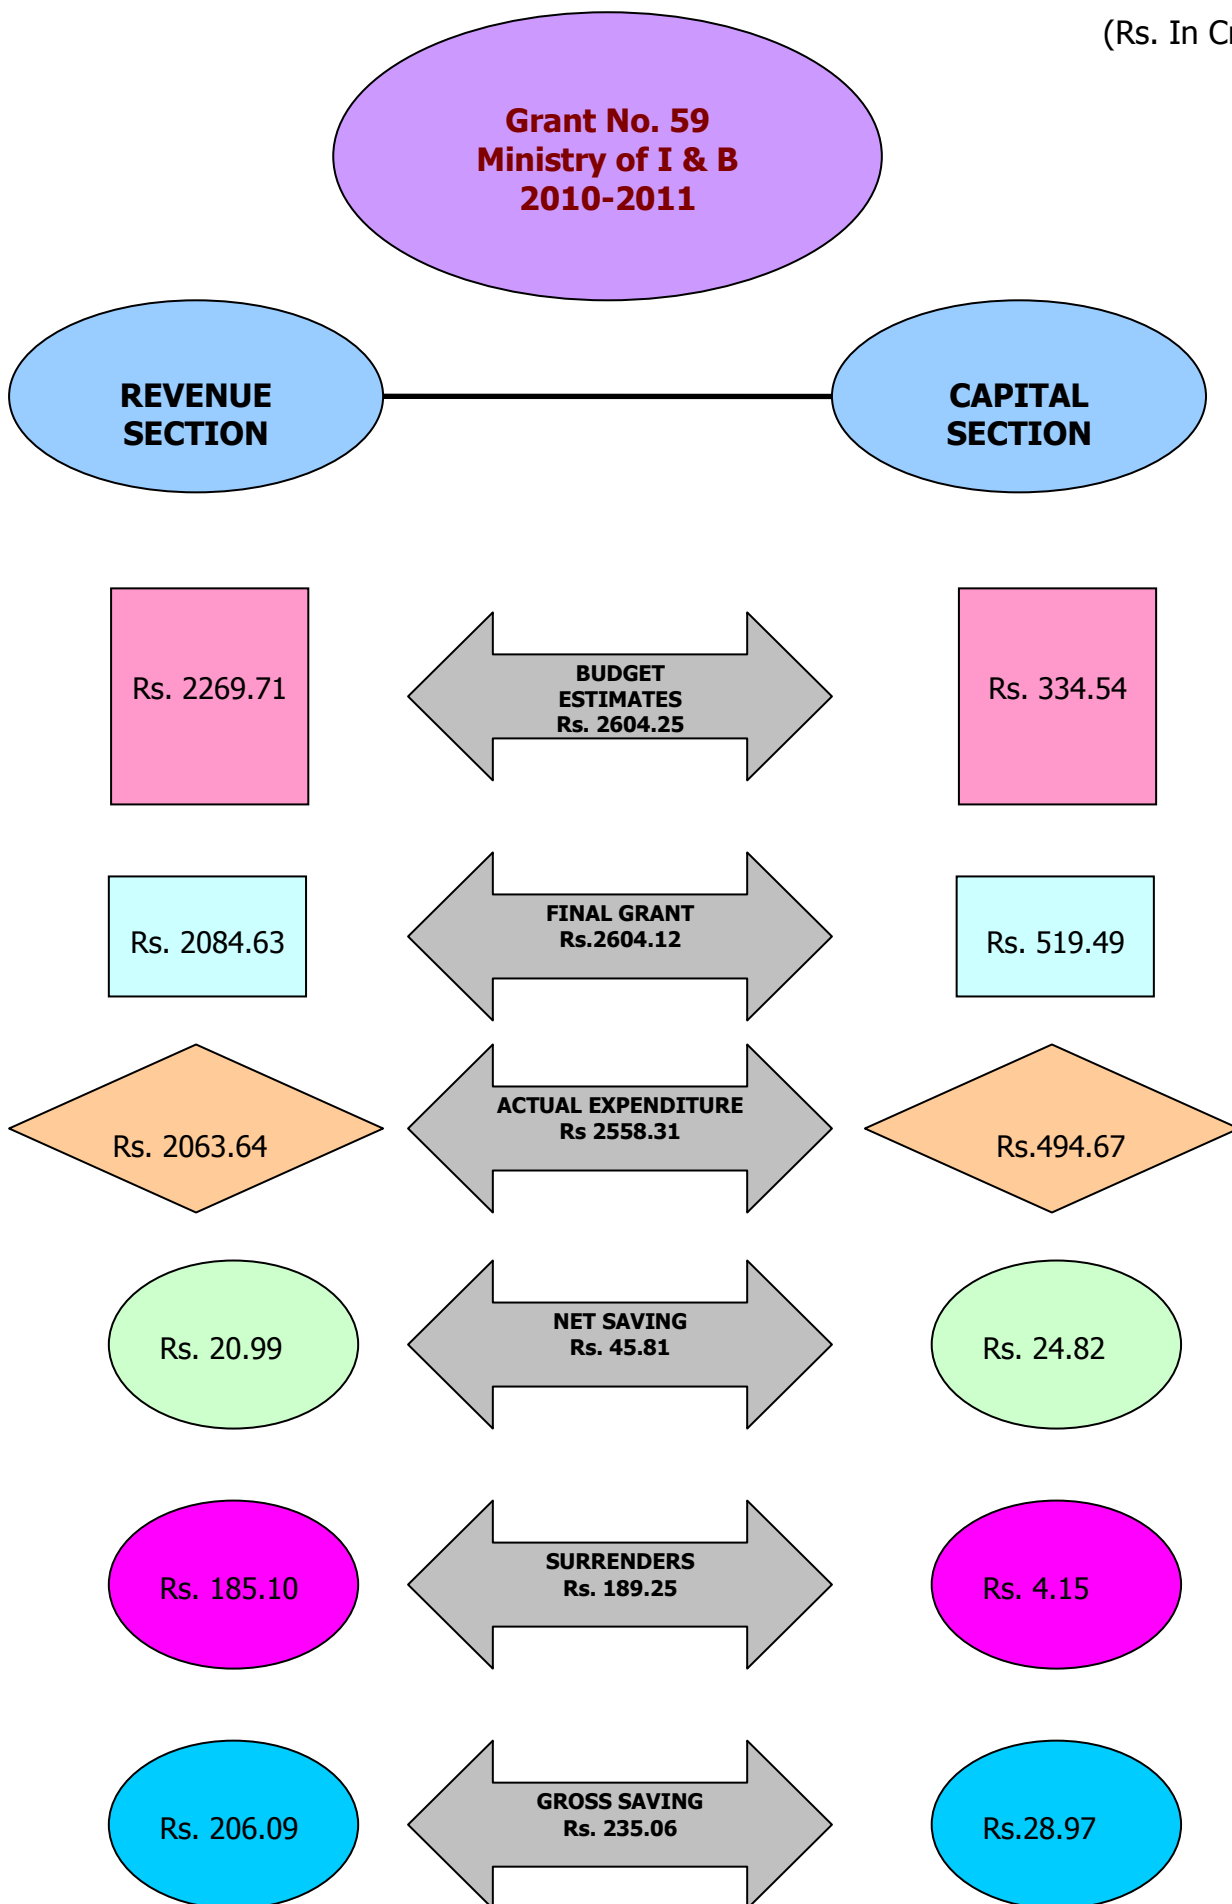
(Rs. In Cr

Grant No. 59
Ministry of I & B
2010-2011

REVENUE SECTION

CAPITAL SECTION

Rs. 2269.71

BUDGET ESTIMATES
Rs. 2604.25

Rs. 334.54

Rs. 2084.63

FINAL GRANT
Rs.2604.12

Rs. 519.49

Rs. 2063.64

ACTUAL EXPENDITURE
Rs 2558.31

Rs.494.67

Rs. 20.99

NET SAVING
Rs. 45.81

Rs. 24.82

Rs. 185.10

SURRENDERS
Rs. 189.25

Rs. 4.15

Rs. 206.09

GROSS SAVING
Rs. 235.06

Rs.28.97